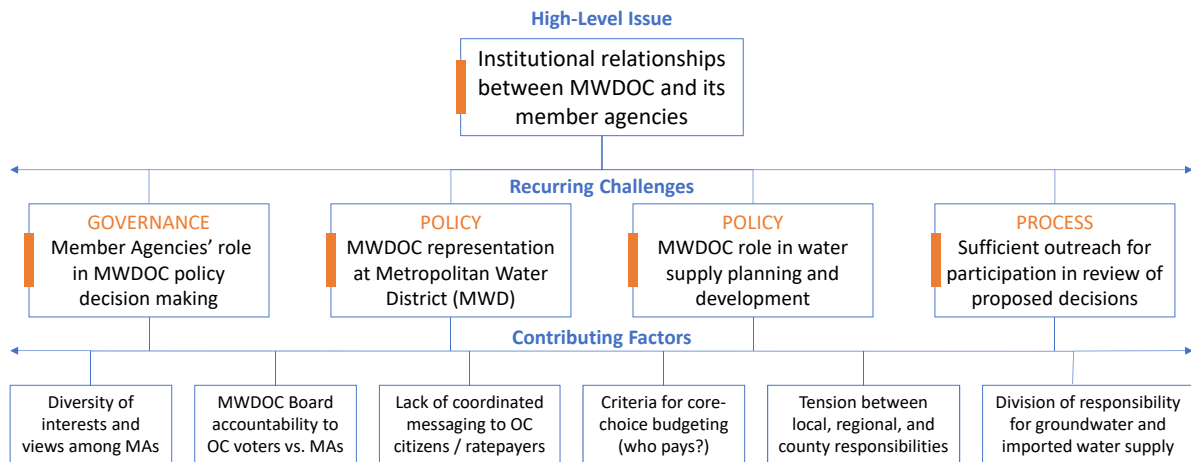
High-Level Issue

Institutional relationships between MWDOC and its member agencies

Recurring Challenges

GOVERNANCE
Member Agencies' role in MWDOC policy decision making

POLICY
MWDOC representation at Metropolitan Water District (MWD)

POLICY
MWDOC role in water supply planning and development

PROCESS
Sufficient outreach for participation in review of proposed decisions

Contributing Factors

Diversity of interests and views among MAs

MWDOC Board accountability to OC voters vs. MAs

Lack of coordinated messaging to OC citizens / ratepayers

Criteria for core-choice budgeting (who pays?)

Tension between local, regional, and county responsibilities

Division of responsibility for groundwater and imported water supply